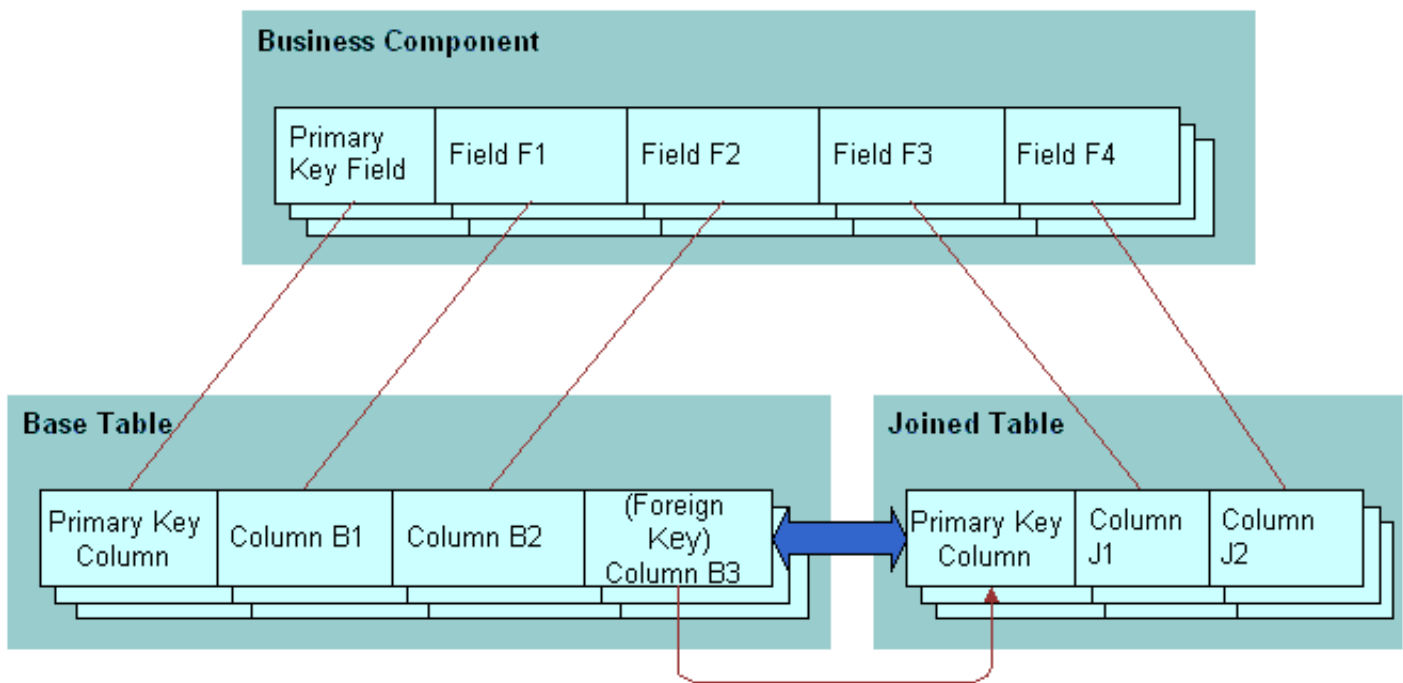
Business Component

Primary Key Field
Field F1
Field F2
Field F3
Field F4

Base Table

Primary Key Column
Column B1
Column B2
(Foreign Key) Column B3

Joined Table

Primary Key Column
Column J1
Column J2